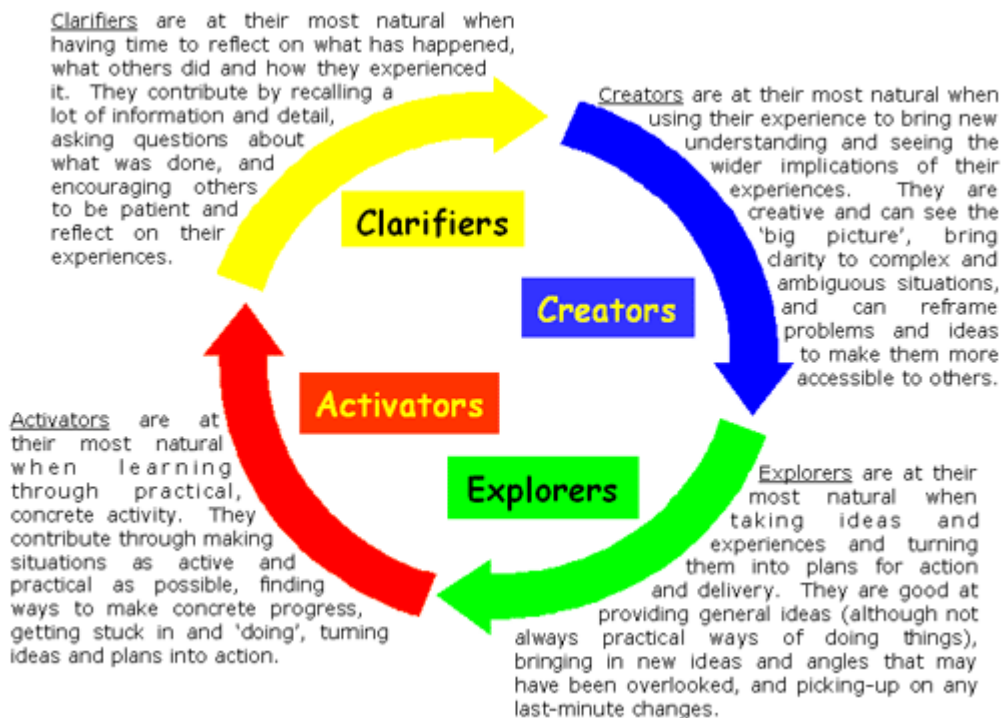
Clarifiers are at their most natural when having time to reflect on what has happened, what others did and how they experienced it. They contribute by recalling a lot of information and detail, asking questions about what was done, and encouraging others to be patient and reflect on their experiences.

Creators are at their most natural when using their experience to bring new understanding and seeing the wider implications of their experiences. They are creative and can see the 'big picture', bring clarity to complex and ambiguous situations, and can reframe problems and ideas to make them more accessible to others.

Clarifiers

Creators

Activators

Explorers

Activators are at their most natural when learning through practical, concrete activity. They contribute through making situations as active and practical as possible, finding ways to make concrete progress, getting stuck in and 'doing', turning ideas and plans into action.

Explorers are at their most natural when taking ideas and experiences and turning them into plans for action and delivery. They are good at providing general ideas (although not always practical ways of doing things), bringing in new ideas and angles that may have been overlooked, and picking-up on any last-minute changes.